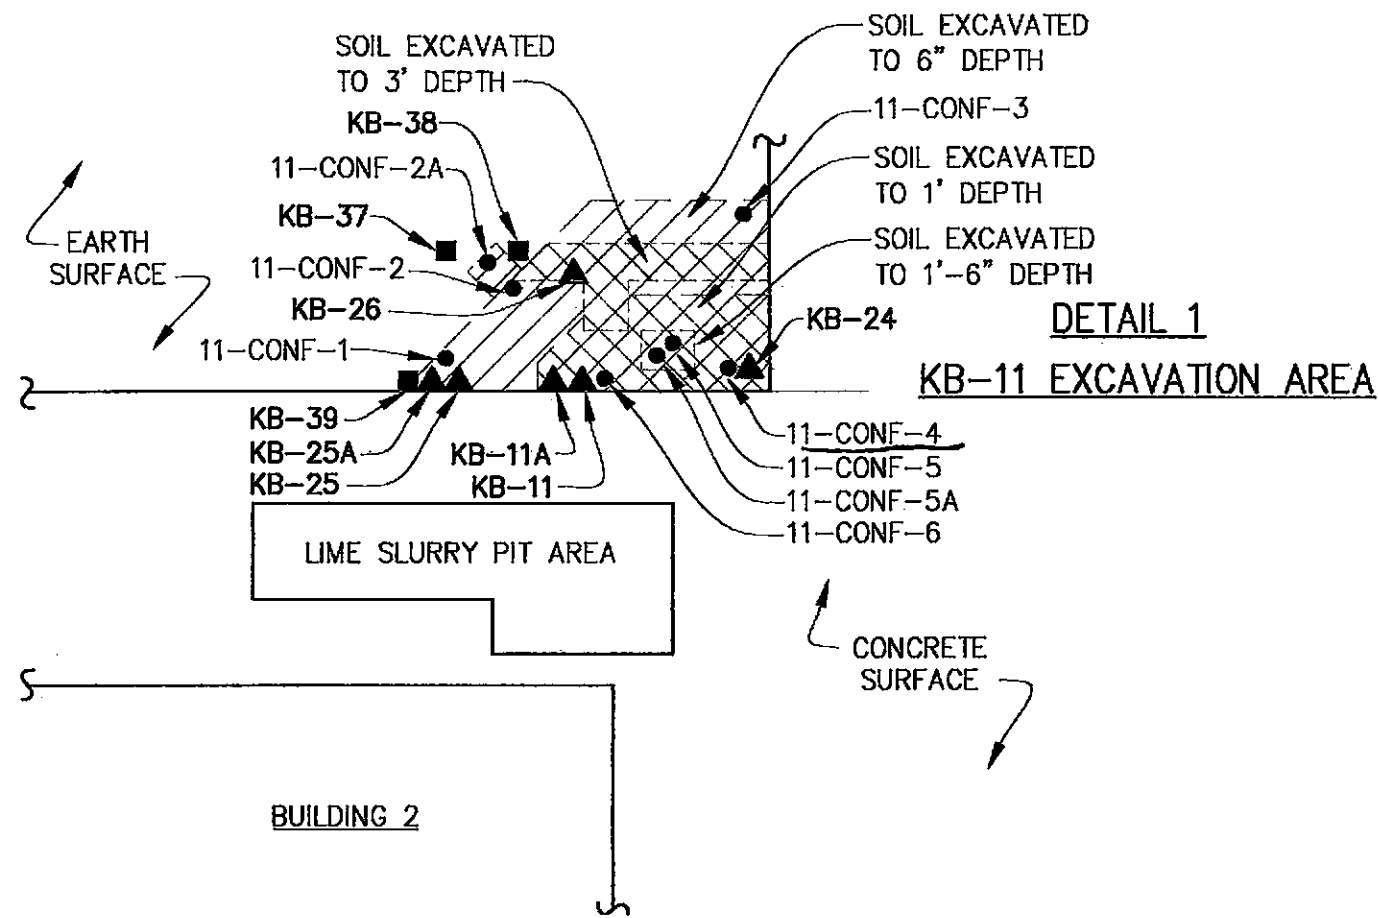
SOIL EXCAVATED TO 3' DEPTH

SOIL EXCAVATED TO 6" DEPTH

11-CONF-3

SOIL EXCAVATED TO 1' DEPTH

SOIL EXCAVATED TO 1'-6" DEPTH

KB-38

11-CONF-2A

KB-37

EARTH SURFACE

11-CONF-2

KB-26

KB-24

DETAIL 1

KB-11 EXCAVATION AREA

11-CONF-1

KB-39

KB-25A

KB-25

KB-11A

KB-11

11-CONF-4

11-CONF-5

11-CONF-5A

11-CONF-6

LIME SLURRY PIT AREA

CONCRETE SURFACE

BUILDING 2